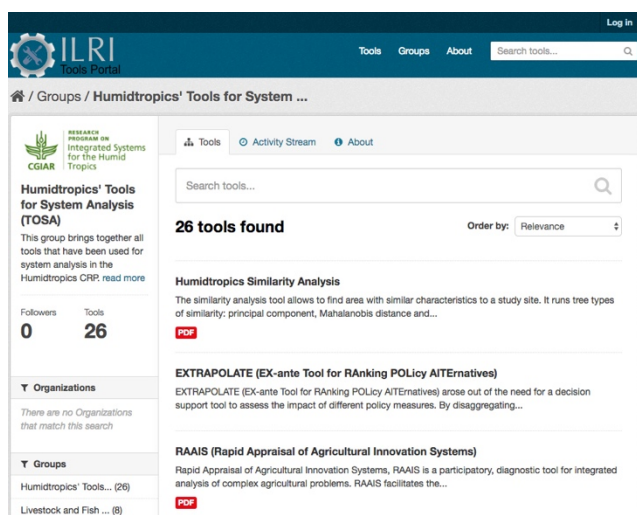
Log in

ILRI
Tools Portal

Tools Groups About Search tools...

/ Groups / Humidtropics' Tools for System ...

RESEARCH PROGRAM ON Integrated Systems for the Humid Tropics
CGIAR

Humidtropics' Tools for System Analysis (TOSA)

This group brings together all tools that have been used for system analysis in the Humidtropics CRP. read more

Followers 0
Tools 26

Organizations

There are no Organizations that match this search

Groups

Humidtropics' Tools... (26)

Livestock and Fish ... (8)

Tools Activity Stream About

Search tools...

26 tools found

Order by: Relevance

Humidtropics Similarity Analysis

The similarity analysis tool allows to find area with similar characteristics to a study site. It runs tree types of similarity: principal component, Mahalanobis distance and...

PDF

EXTRAPOLATE (EX-ante Tool for RAnking POLicy AlTErnatives)

EXTRAPOLATE (EX-ante Tool for RAnking POLicy AlTErnatives) arose out of the need for a decision support tool to assess the impact of different policy measures. By disaggregating...

RAAIS (Rapid Appraisal of Agricultural Innovation Systems)

Rapid Appraisal of Agricultural Innovation Systems, RAAIS is a participatory, diagnostic tool for integrated analysis of complex agricultural problems. RAAIS facilitates the...

PDF